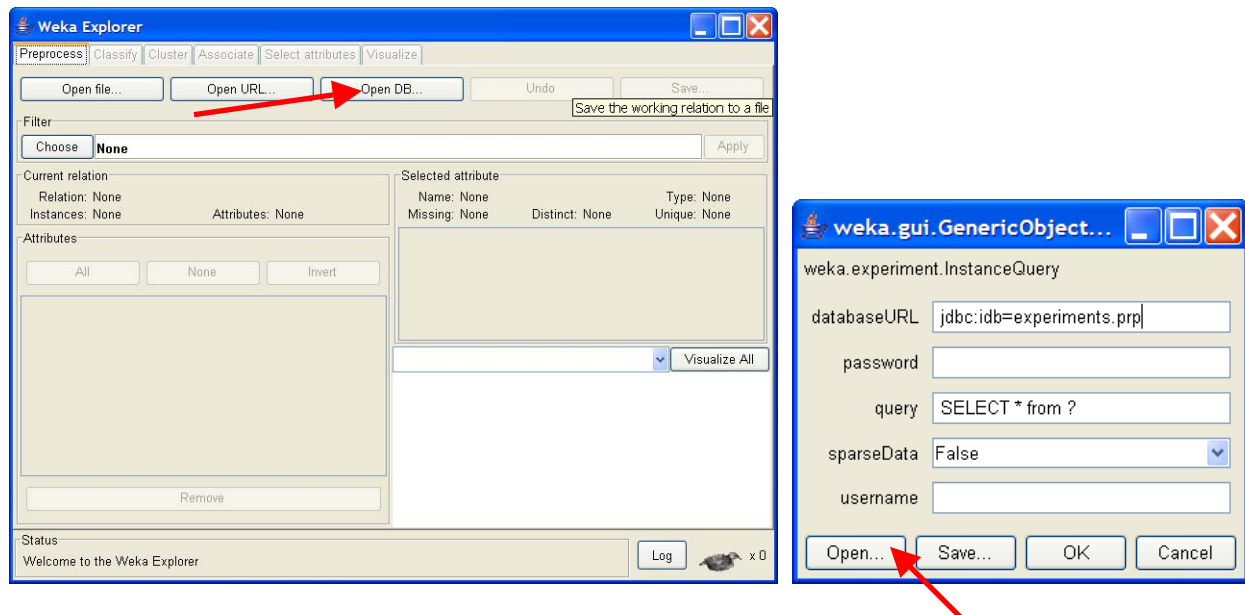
Weka Explorer

Preprocess | Classify | Cluster | Associate | Select attributes | Visualize

Open file... | Open URL... | Open DB... | Undo | Save...

Save the working relation to a file

Filter

Choose | None | Apply

Current relation
Relation: None
Instances: None
Attributes: None

Selected attribute
Name: None
Type: None
Missing: None
Distinct: None
Unique: None

Attributes

All | None | Invert

Remove

Visualize All

Status
Welcome to the Weka Explorer

Log

x 0

weka.gui.GenericObject...

weka.experiment.InstanceQuery

databaseURL jdbc:idb=experiments.prp

password

query SELECT * from ?

sparseData False

username

Open... | Save... | OK | Cancel